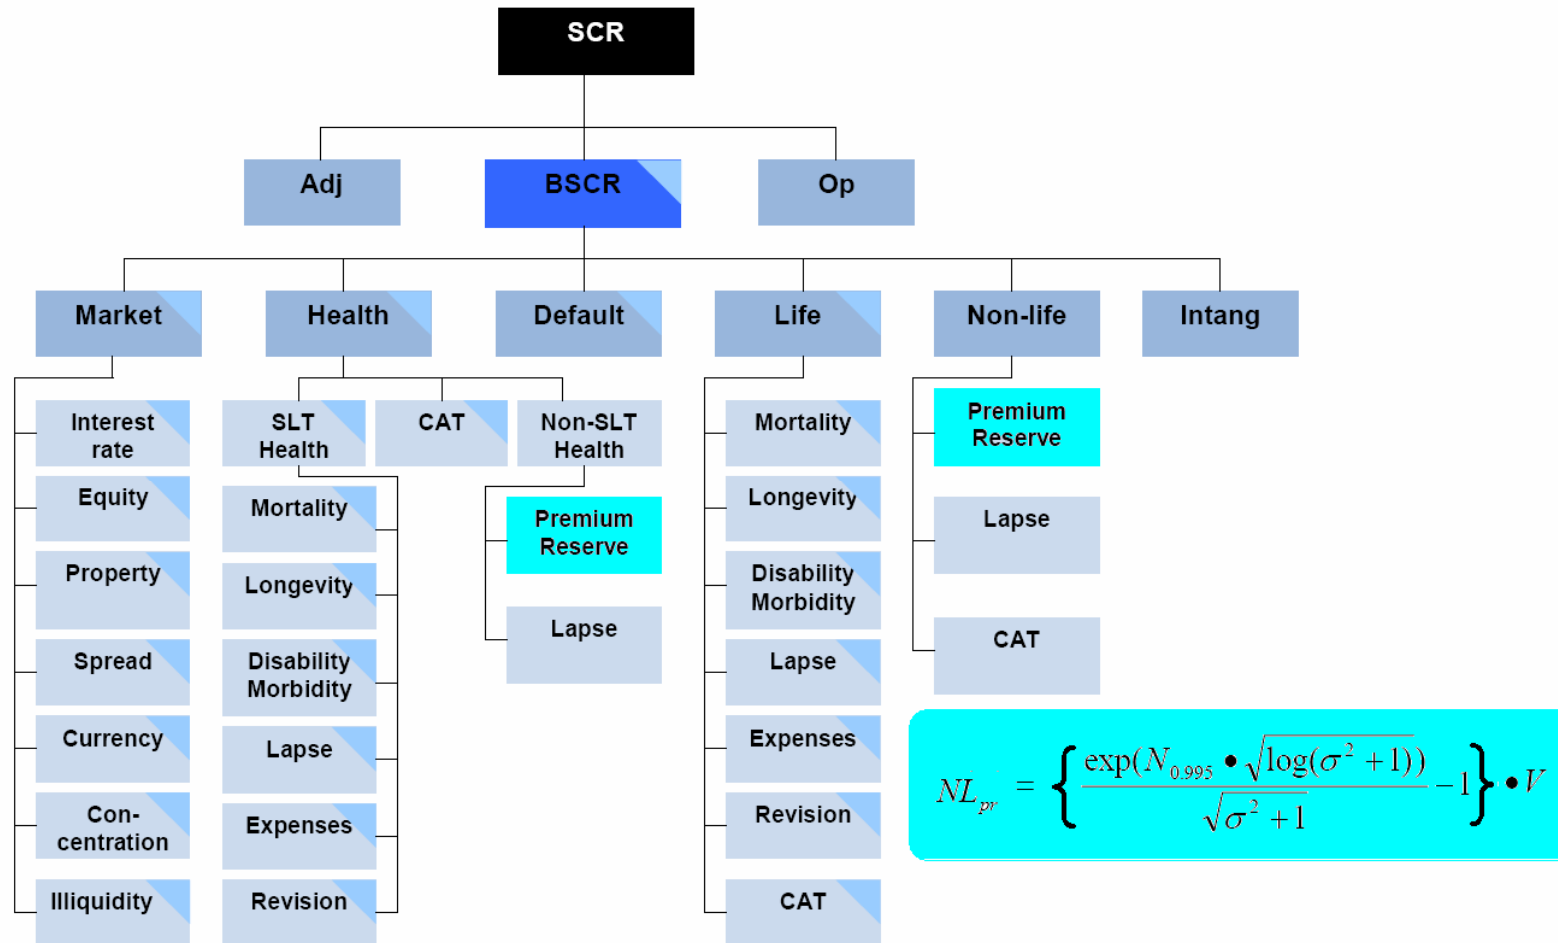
SCR

Adj

BSCR

Op

Market

Health

Default

Life

Non-life

Intang

Interest rate

Equity

Property

Spread

Currency

Con-centration

Illiquidity

SLT Health

CAT

Non-SLT Health

Mortality

Longevity

Disability Morbidity

Lapse

Expenses

Revision

Premium Reserve

Lapse

Mortality

Longevity

Disability Morbidity

Lapse

Expenses

Revision

CAT

Premium Reserve

Lapse

CAT

$NL_{pr} = \left\{ \frac{\exp(N_{0.995} \bullet \sqrt{\log(\sigma^2+1)})}{\sqrt{\sigma^2+1}} - 1 \right\} \bullet V$